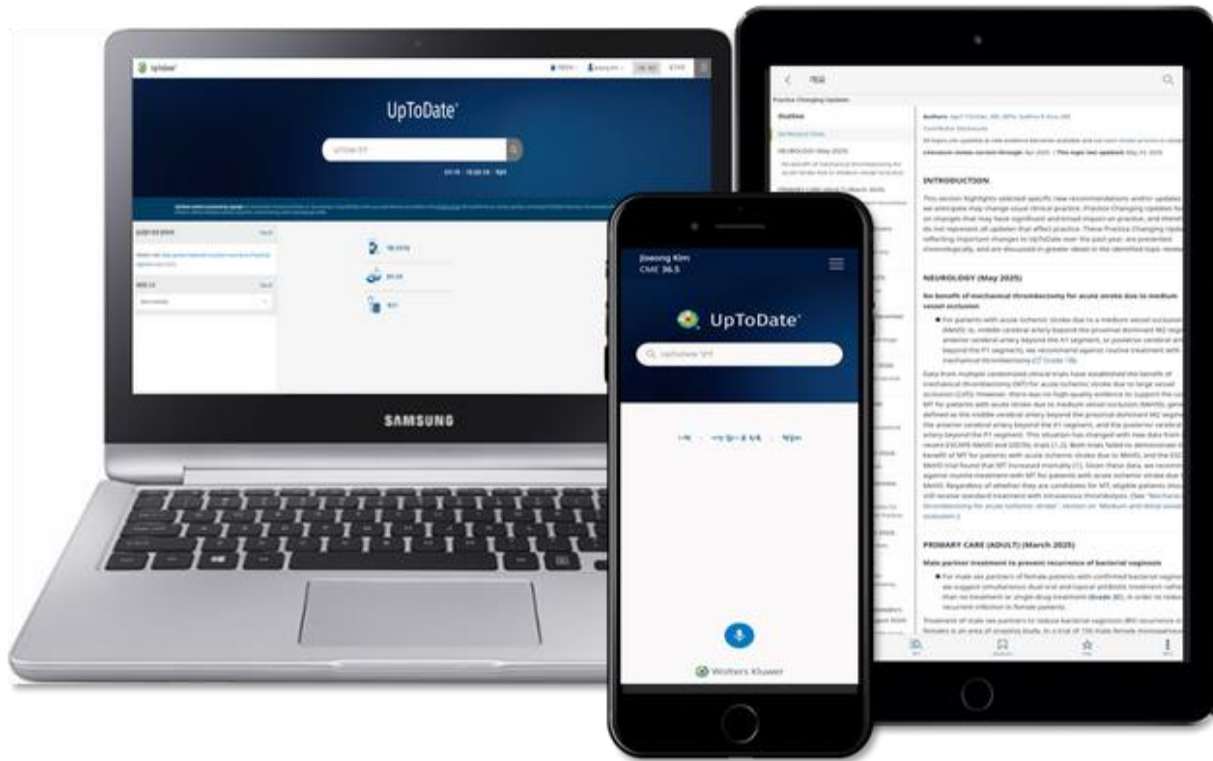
UpToDate

SAMSUNG

Joeong Kim
CME 36.5

UpToDate

Wolters Kluwer

Practice Changing Updates

Outline

INTRODUCTION

This section highlights selected specific new recommendations and/or updates that we anticipate may change usual clinical practice. Practice Changing Updates focus on changes that may have significant and broad impact on practice, and therefore do not represent all updates that affect practice. These Practice Changing Updates, reflecting important changes to UpToDate over the past year, are presented chronologically, and are discussed in greater detail in the identified topic reviews.

NEUROLOGY (May 2025)

No benefit of mechanical thrombectomy for acute stroke due to medium vessel occlusion

PRIMARY CARE (ADULT) (March 2025)

Male partner treatment to prevent recurrence of bacterial vaginosis

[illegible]